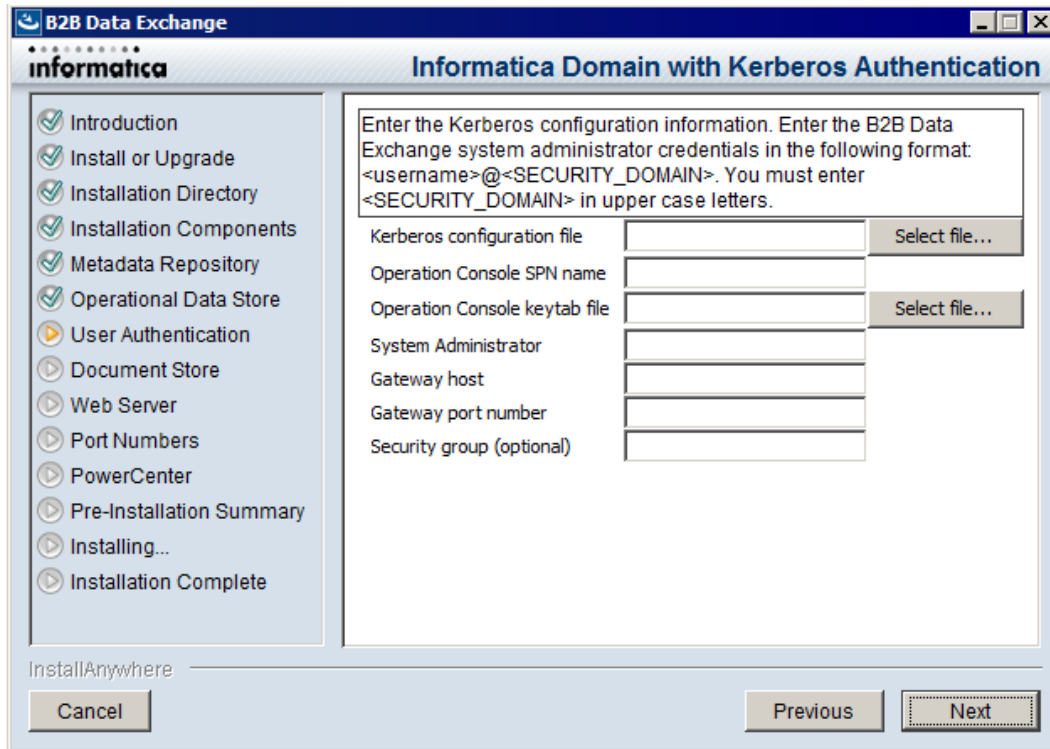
B2B Data Exchange

informatica

Informatica Domain with Kerberos Authentication

Introduction
Install or Upgrade
Installation Directory
Installation Components
Metadata Repository
Operational Data Store
User Authentication
Document Store
Web Server
Port Numbers
PowerCenter
Pre-Installation Summary
Installing...
Installation Complete

Enter the Kerberos configuration information. Enter the B2B Data Exchange system administrator credentials in the following format: <username>@<SECURITY_DOMAIN>. You must enter <SECURITY_DOMAIN> in upper case letters.

Kerberos configuration file
Select file...
Operation Console SPN name
Operation Console keytab file
Select file...
System Administrator
Gateway host
Gateway port number
Security group (optional)

InstallAnywhere

Cancel

Previous

Next